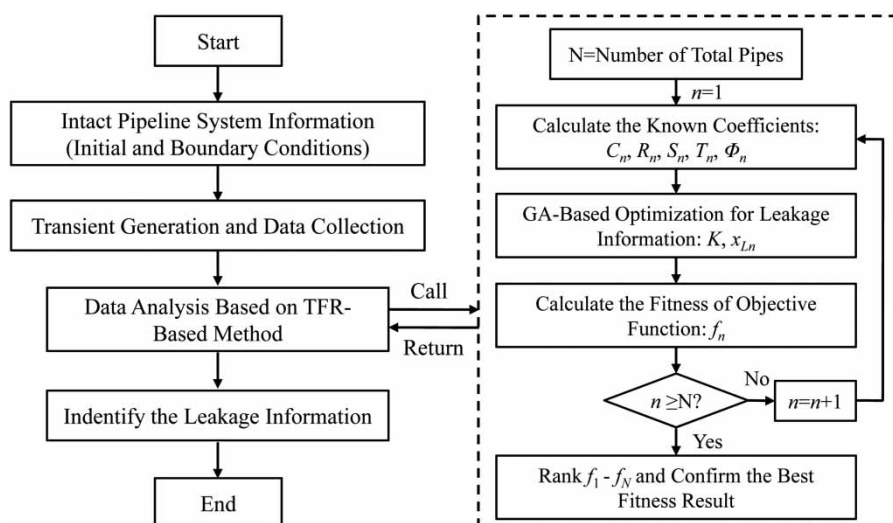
Start

Intact Pipeline System Information (Initial and Boundary Conditions)

Transient Generation and Data Collection

Data Analysis Based on TFR-Based Method

Call

Return

Indentify the Leakage Information

End

N=Number of Total Pipes

$n$=1

Calculate the Known Coefficients: $C_n$, $R_n$, $S_n$, $T_n$, $\Phi_n$

GA-Based Optimization for Leakage Information: $K$, $x_{Ln}$

Calculate the Fitness of Objective Function: $f_n$

$n \geq$N?

No

$n$=$n$+1

Yes

Rank $f_1$ - $f_N$ and Confirm the Best Fitness Result